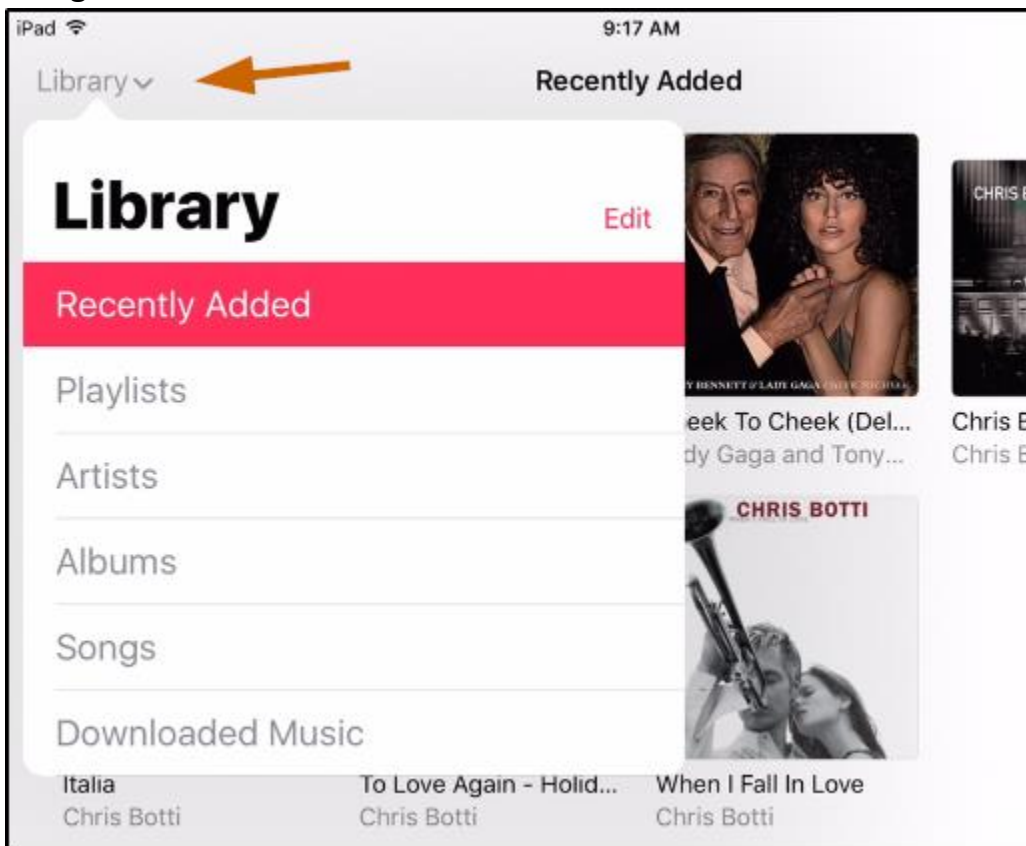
iPad
9:17 AM
Library
Recently Added

Library
Edit
Recently Added
Playlists
Artists
Albums
Songs
Downloaded Music

Y BENNETT & LADY GAGA
eek To Cheek (Del...
dy Gaga and Tony...

CHRIS B
Chris B
Chris B

CHRIS BOTTI

Italia
Chris Botti
To Love Again - Holid...
Chris Botti
When I Fall In Love
Chris Botti